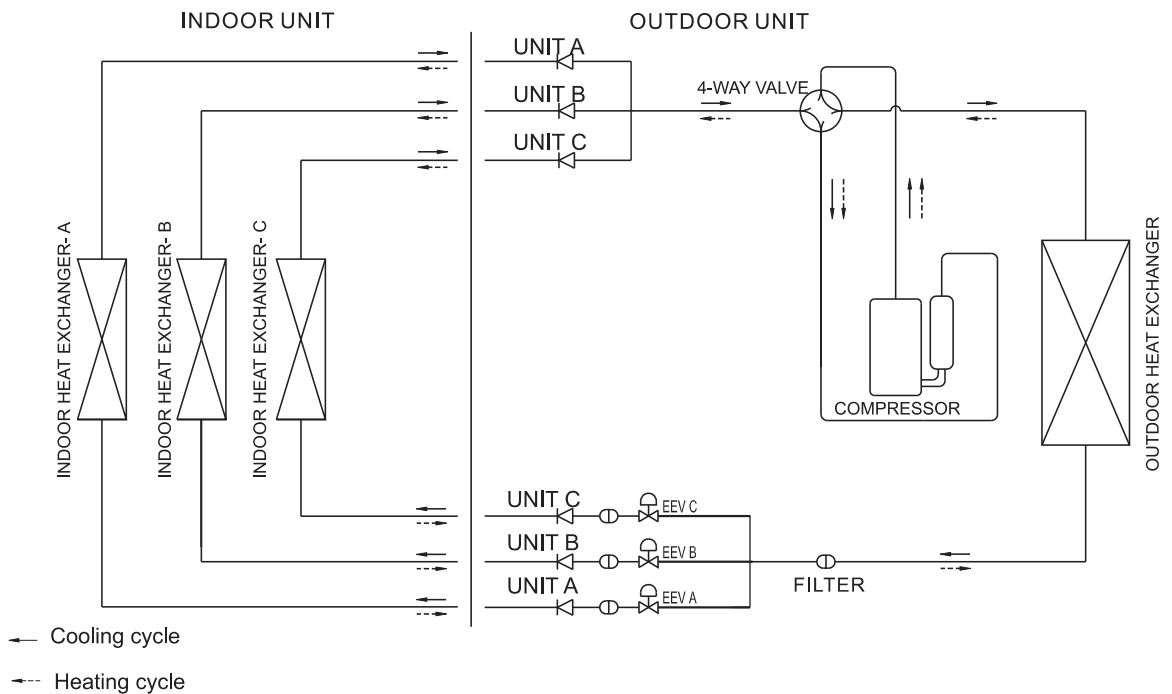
INDOOR UNIT

OUTDOOR UNIT

UNIT A

UNIT B

UNIT C

4-WAY VALVE

INDOOR HEAT EXCHANGER- A

INDOOR HEAT EXCHANGER- B

INDOOR HEAT EXCHANGER- C

OUTDOOR HEAT EXCHANGER

COMPRESSOR

UNIT C

EEV C

UNIT B

EEV B

UNIT A

EEV A

FILTER

Cooling cycle

Heating cycle